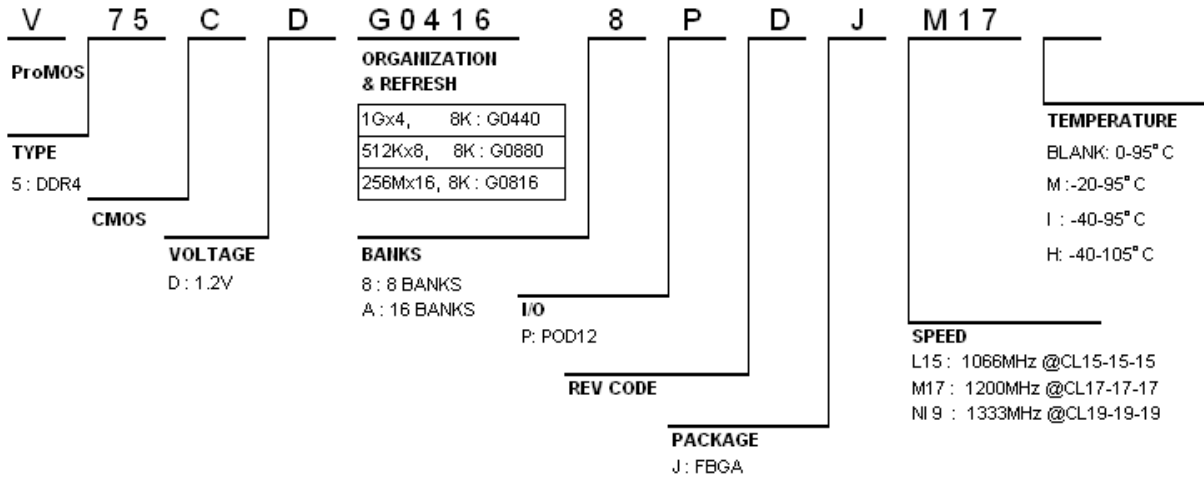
V 75 C D G0416 8 P D J M17

ProMOS

TYPE
5 : DDR4

CMOS

VOLTAGE
D : 1.2V

ORGANIZATION & REFRESH

| 1Gx4, 8K : G0440 |
|---|
| 512Kx8, 8K : G0880 |
| 256Mx16, 8K : G0816 |

BANKS
8 : 8 BANKS
A : 16 BANKS

I/O
P: POD12

REV CODE

PACKAGE
J : FBGA

TEMPERATURE
BLANK: 0-95° C
M :-20-95° C
I : -40-95° C
H: -40-105° C

SPEED
L15 : 1066MHz @CL15-15-15
M17 : 1200MHz @CL17-17-17
NI 9 : 1333MHz @CL19-19-19